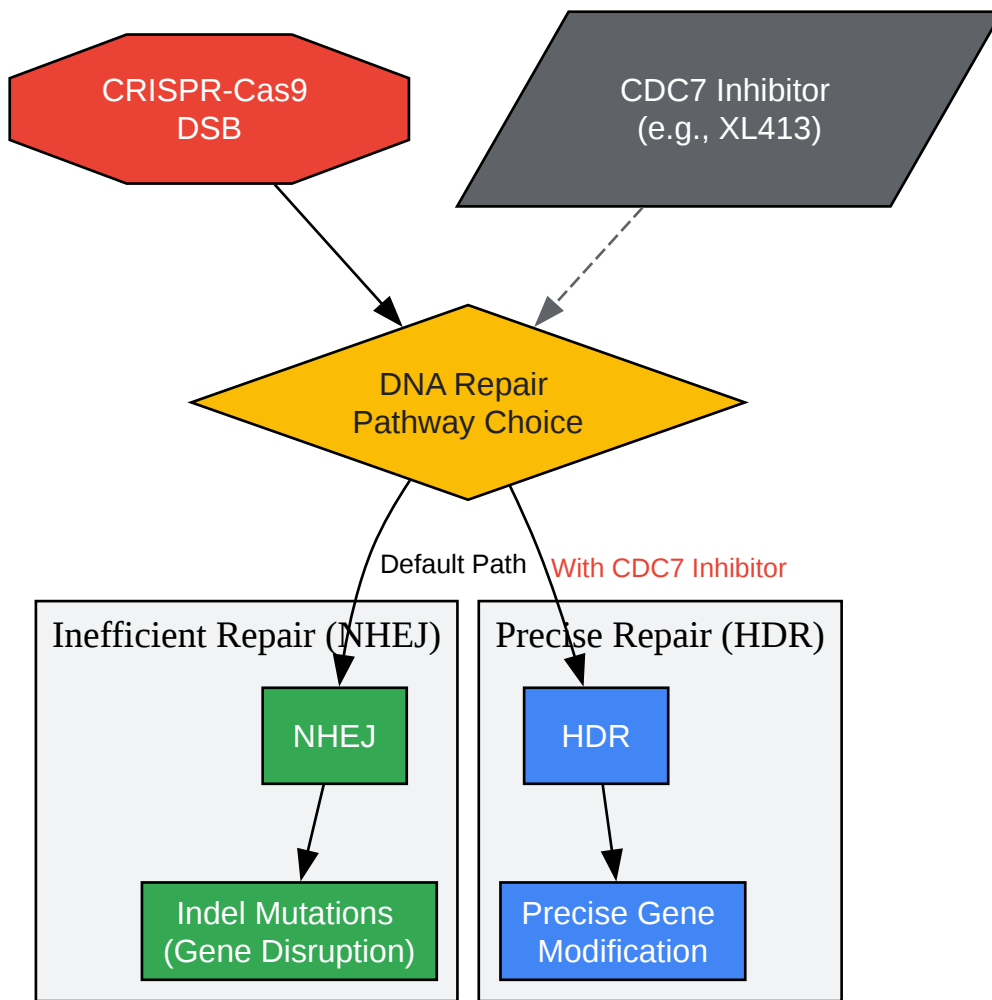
CRISPR-Cas9
DSB

CDC7 Inhibitor
(e.g., XL413)

DNA Repair
Pathway Choice

Default Path

With CDC7 Inhibitor

Inefficient Repair (NHEJ)

NHEJ

Indel Mutations
(Gene Disruption)

Precise Repair (HDR)

HDR

Precise Gene
Modification